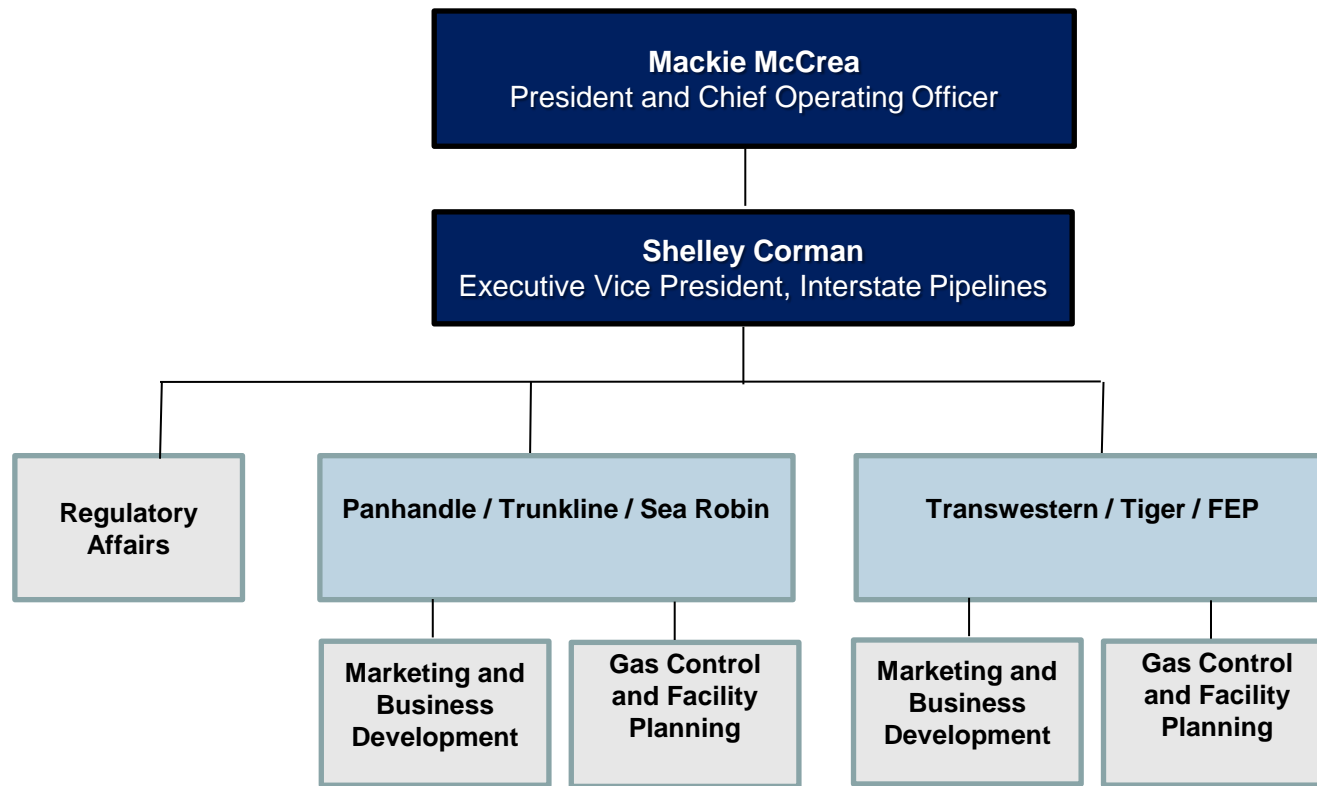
Mackie McCrea
President and Chief Operating Officer

Shelley Corman
Executive Vice President, Interstate Pipelines

Regulatory Affairs

Panhandle / Trunkline / Sea Robin

Marketing and Business Development

Gas Control and Facility Planning

Transwestern / Tiger / FEP

Marketing and Business Development

Gas Control and Facility Planning